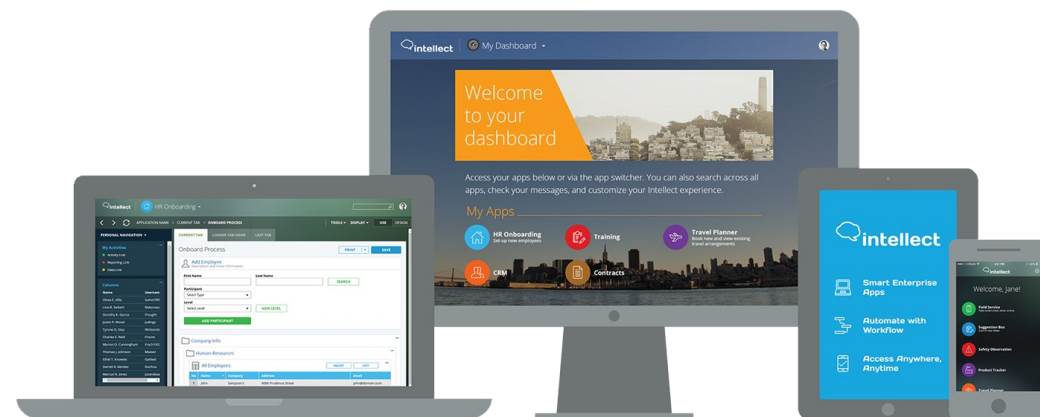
intellect My Dashboard

Welcome to your dashboard

Access your apps below or via the app switcher. You can also search across all apps, check your messages, and customize your Intellect experience.

My Apps

HR Onboarding
Set up new employees

Training

Travel Planner
Book new and view existing travel arrangements

CRM

Contracts

intellect HR Onboarding

PERSONAL NAVIGATION

CURRENT TAB

ONBOARD PROCESS

Onboard Process

PRINT

SAVE

Add Employee

First Name

Last Name

SEARCH

Participant

Select Type

Level

Select Level

NEW LEVEL

ADD PARTICIPANT

Company Info

Human Resources

All Employees

intellect

Smart Enterprise Apps

Automate with Workflow

Access Anywhere, Anytime

intellect

Welcome, Jane!

Field Service

Suggestion Box

Safety Observation

Product Tracker

Travel Planner